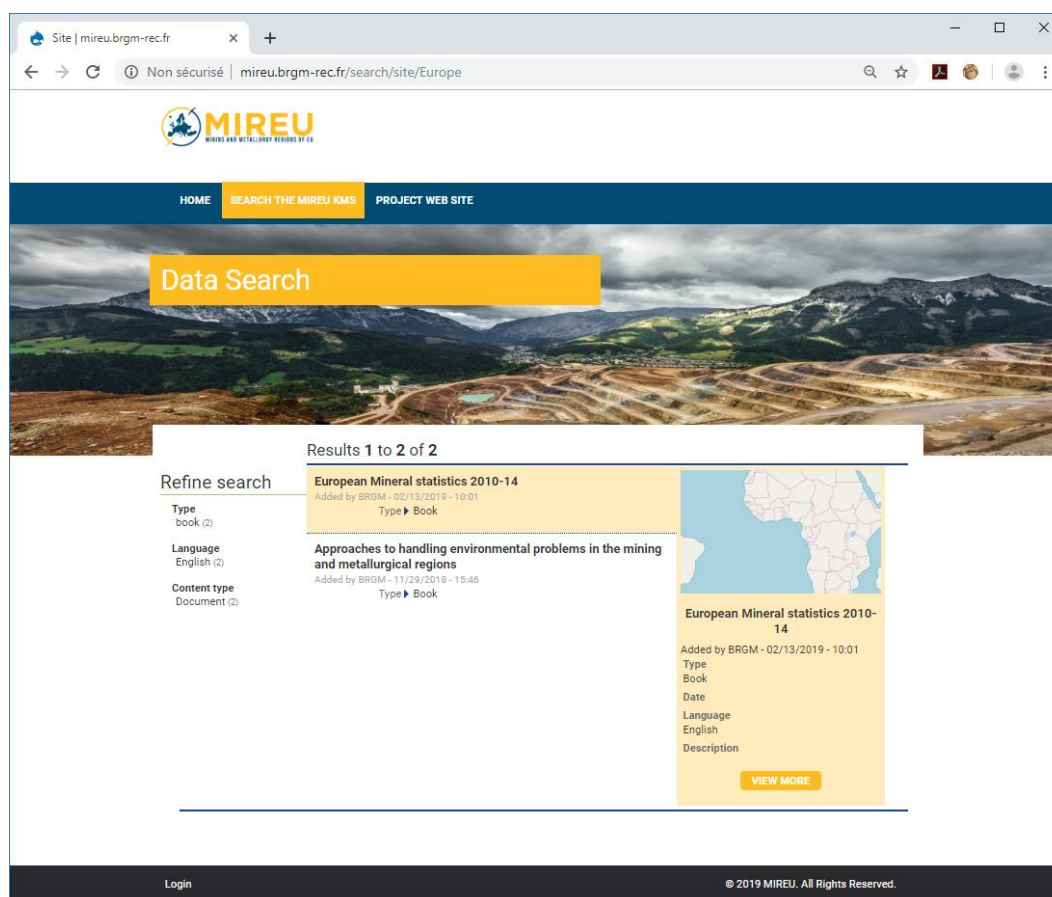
Site | mireu.brgm-rec.fr

Non sécurisé | mireu.brgm-rec.fr/search/site/Europe

MIREU
MINING AND METALLURGY REGIONS OF EU

HOME SEARCH THE MIREU KMS PROJECT WEB SITE

Data Search

Results 1 to 2 of 2

Refine search

Type
book (2)

Language
English (2)

Content type
Document (2)

European Mineral statistics 2010-14
Added by BRGM - 02/13/2019 - 10:01
Type ▸ Book

Approaches to handling environmental problems in the mining and metallurgical regions
Added by BRGM - 11/29/2018 - 15:46
Type ▸ Book

European Mineral statistics 2010-14
Added by BRGM - 02/13/2019 - 10:01
Type
Book
Date
Language
English
Description

VIEW MORE

Login

© 2019 MIREU. All Rights Reserved.